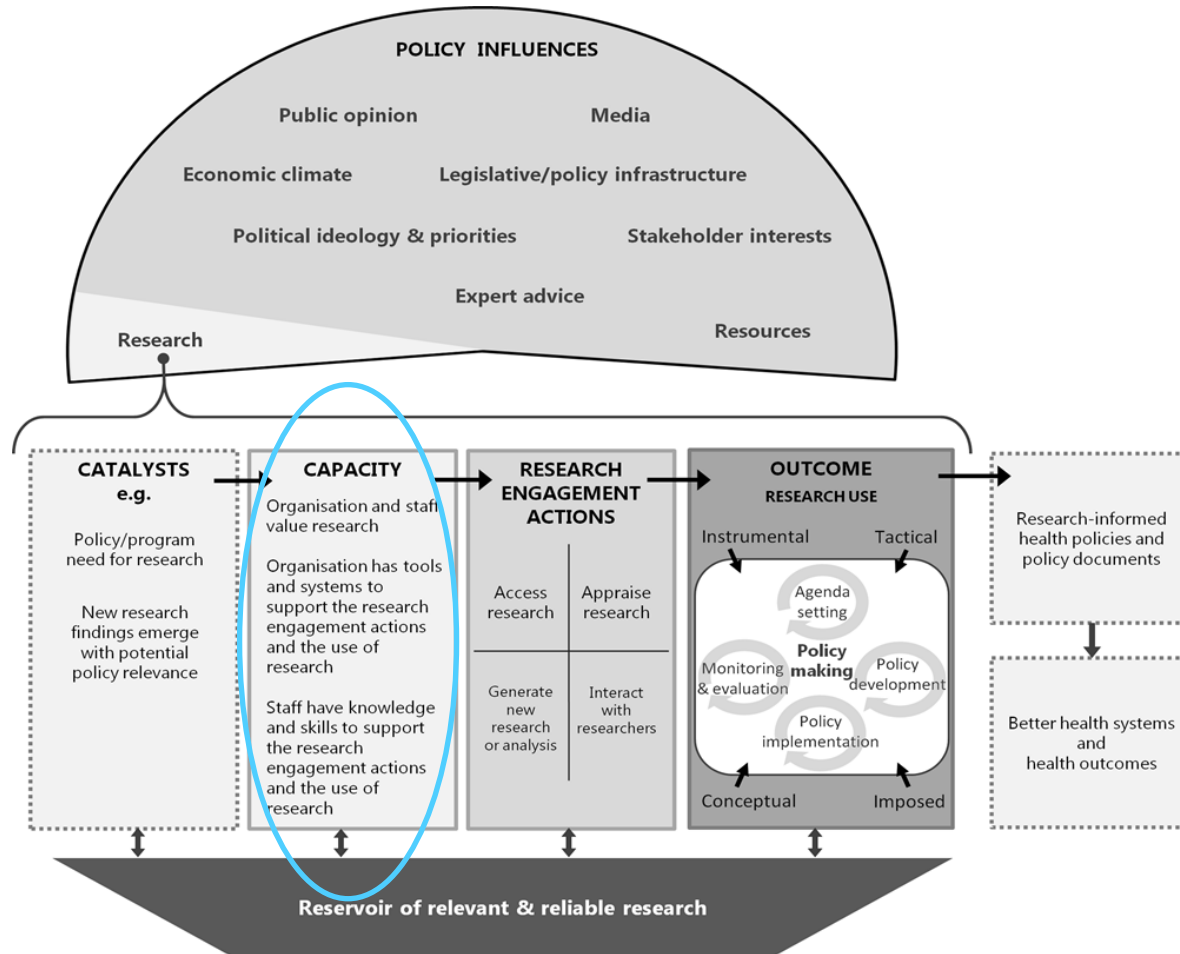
POLICY INFLUENCES

Public opinion

Media

Economic climate

Legislative/policy infrastructure

Political ideology & priorities

Stakeholder interests

Expert advice

Resources

Research

CATALYSTS e.g.

Policy/program need for research

New research findings emerge with potential policy relevance

CAPACITY

Organisation and staff value research

Organisation has tools and systems to support the research engagement actions and the use of research

Staff have knowledge and skills to support the research engagement actions and the use of research

RESEARCH ENGAGEMENT ACTIONS

Access research

Appraise research

Generate new research or analysis

Interact with researchers

OUTCOME
RESEARCH USE

Instrumental

Tactical

Agenda setting

Policy making

Monitoring & evaluation

Policy development

Policy implementation

Conceptual

Imposed

Research-informed health policies and policy documents

Better health systems and health outcomes

Reservoir of relevant & reliable research